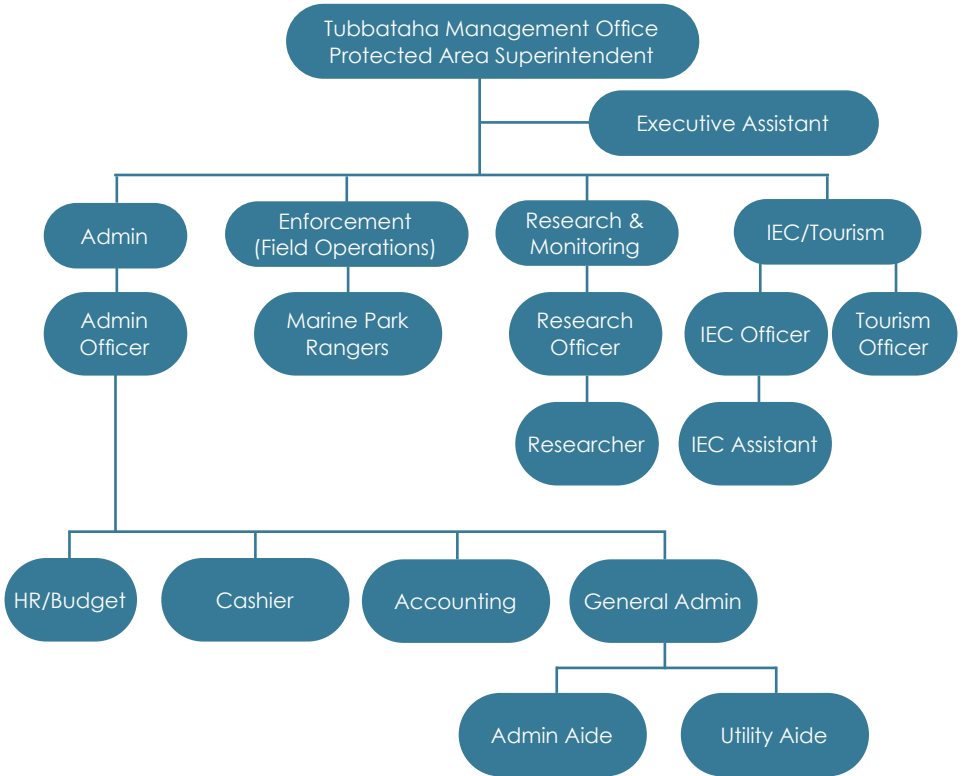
Tubbataha Management Office
Protected Area Superintendent

Executive Assistant

Admin

Enforcement (Field Operations)

Research & Monitoring

IEC/Tourism

Admin Officer

Marine Park Rangers

Research Officer

IEC Officer

Tourism Officer

Researcher

IEC Assistant

HR/Budget

Cashier

Accounting

General Admin

Admin Aide

Utility Aide